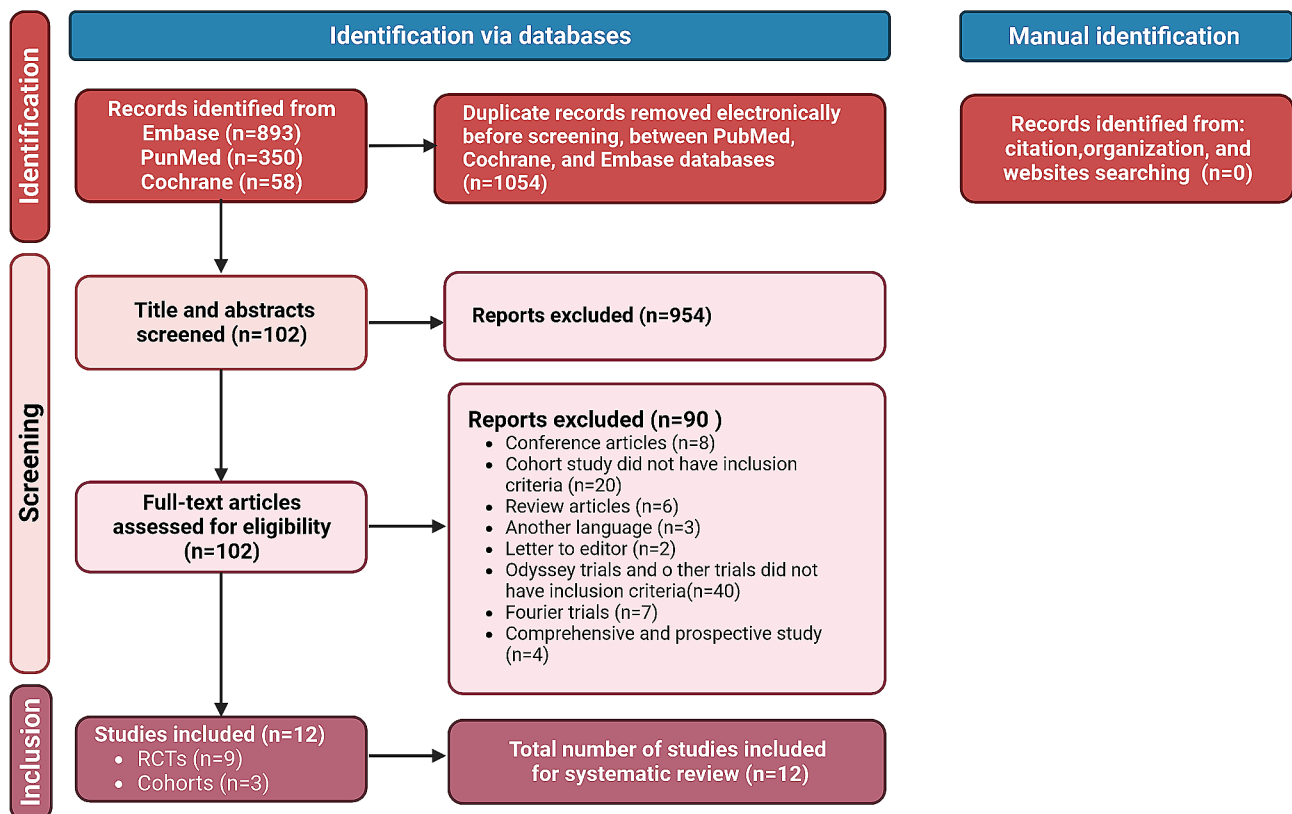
Identification via databases

Manual identification

Identification

Records identified from
Embase (n=893)
PunMed (n=350)
Cochrane (n=58)

Duplicate records removed electronically before screening, between PubMed, Cochrane, and Embase databases (n=1054)

Records identified from: citation,organization, and websites searching (n=0)

Screening

Title and abstracts screened (n=102)

Reports excluded (n=954)

Full-text articles assessed for eligibility (n=102)

Reports excluded (n=90 )
- Conference articles (n=8)
- Cohort study did not have inclusion criteria (n=20)
- Review articles (n=6)
- Another language (n=3)
- Letter to editor (n=2)
- Odyssey trials and o ther trials did not have inclusion criteria(n=40)
- Fourier trials (n=7)
- Comprehensive and prospective study (n=4)

Inclusion

Studies included (n=12)
- RCTs (n=9)
- Cohorts (n=3)

Total number of studies included for systematic review (n=12)